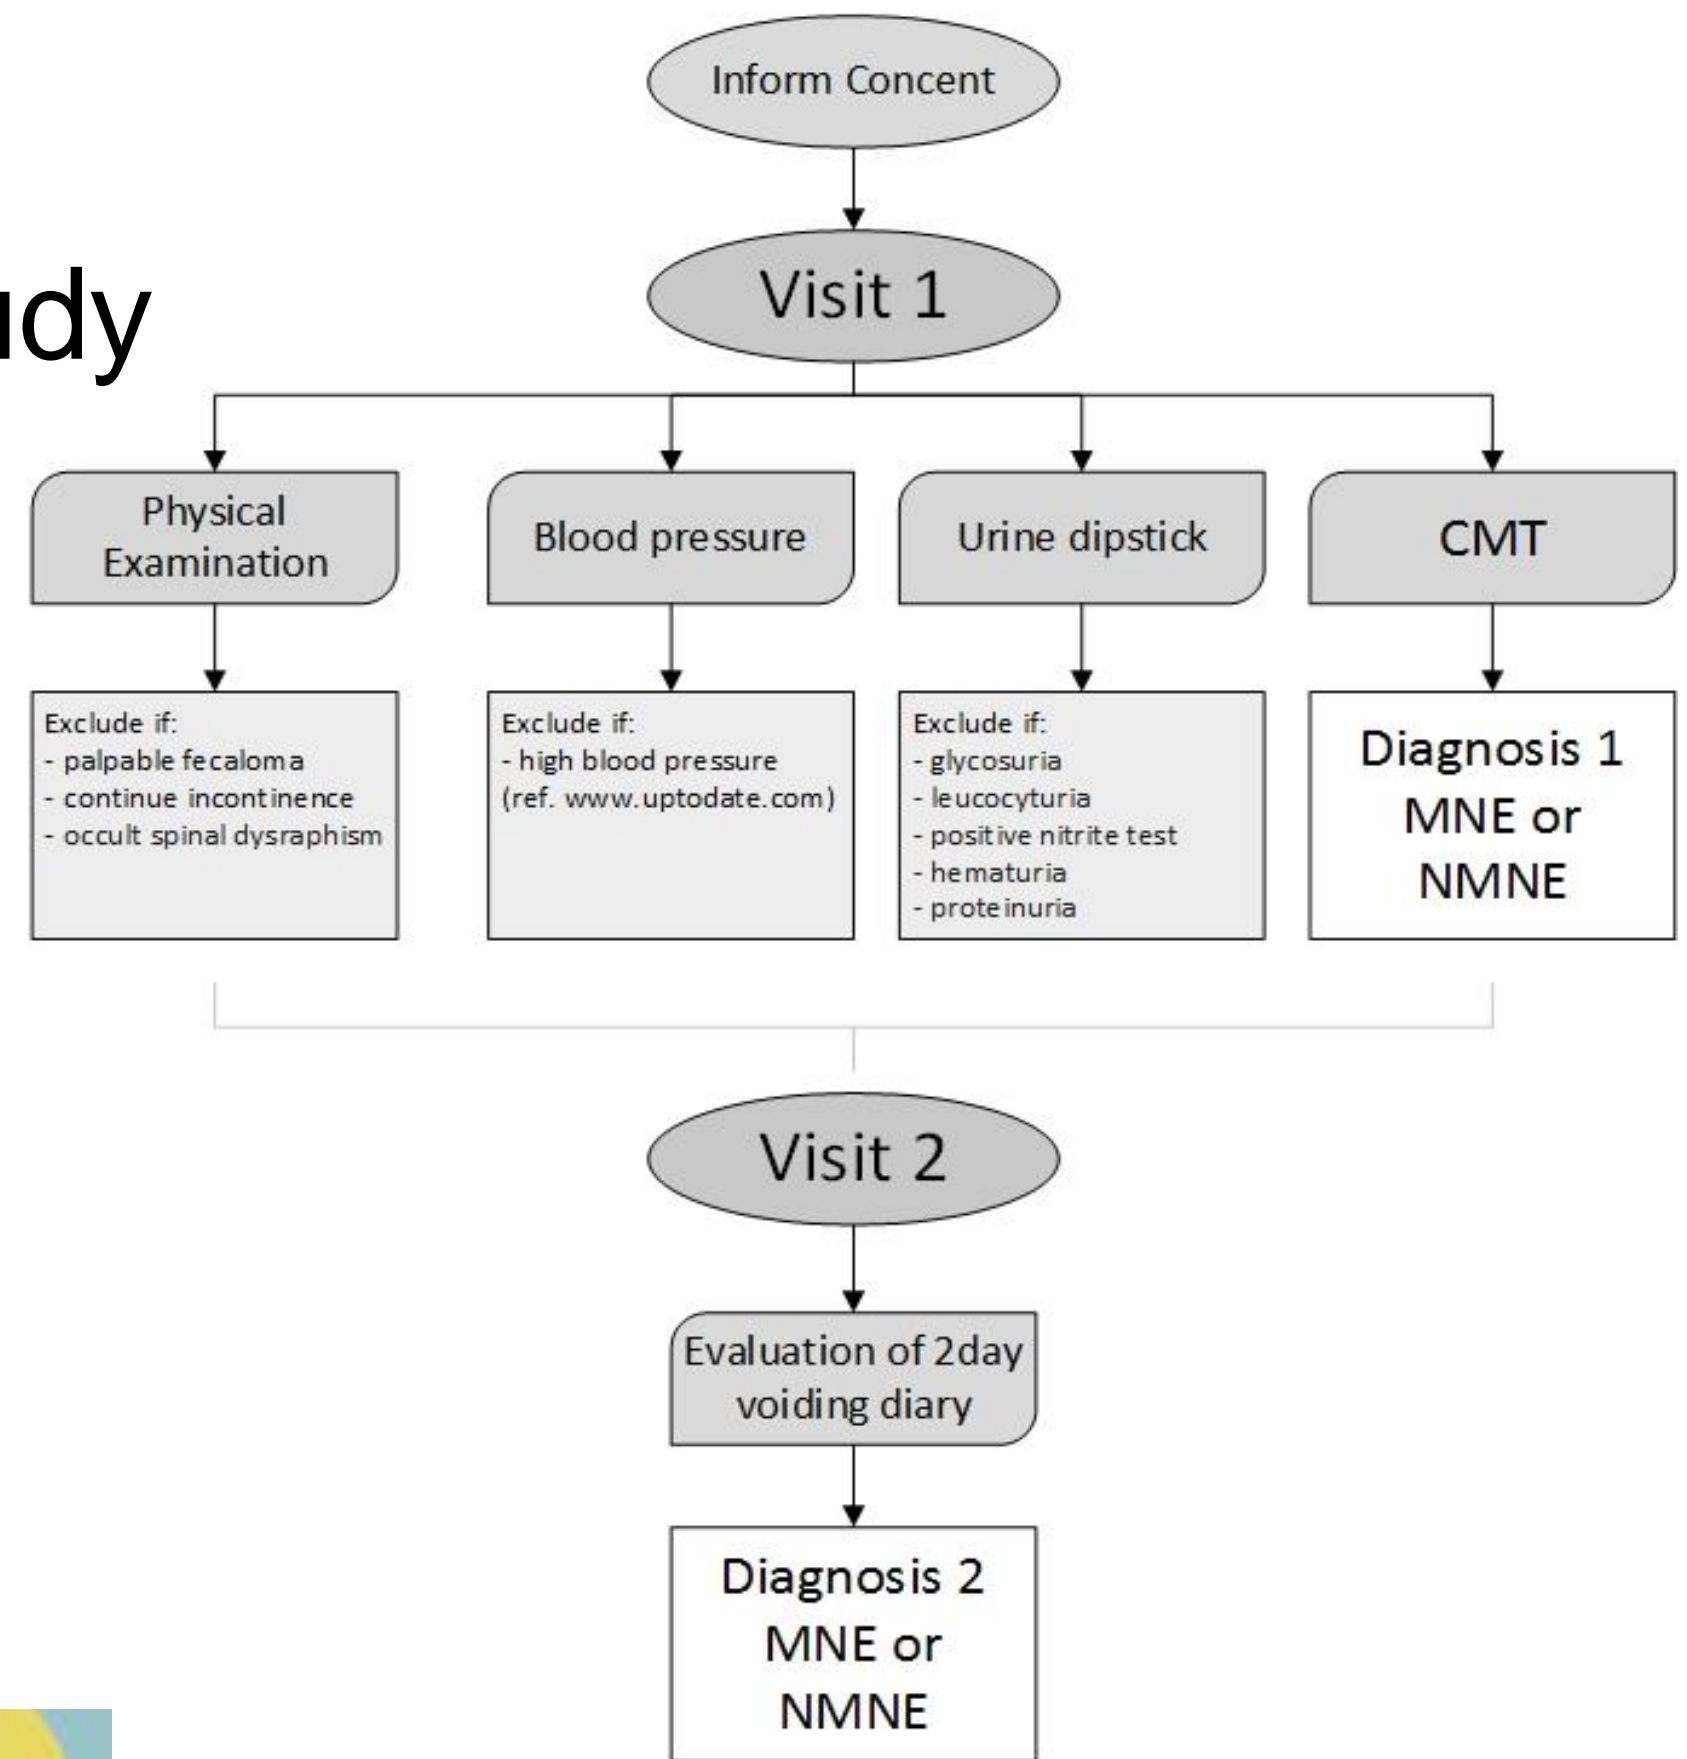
udy

Inform Concent

Visit 1

Physical Examination

Blood pressure

Urine dipstick

CMT

Exclude if:
- palpable fecaloma
- continue incontinence
- occult spinal dysraphism

Exclude if:
- high blood pressure
(ref. www.uptodate.com)

Exclude if:
- glycosuria
- leucocyturia
- positive nitrite test
- hematuria
- proteinuria

Diagnosis 1
MNE or
NMNE

Visit 2

Evaluation of 2day voiding diary

Diagnosis 2
MNE or
NMNE